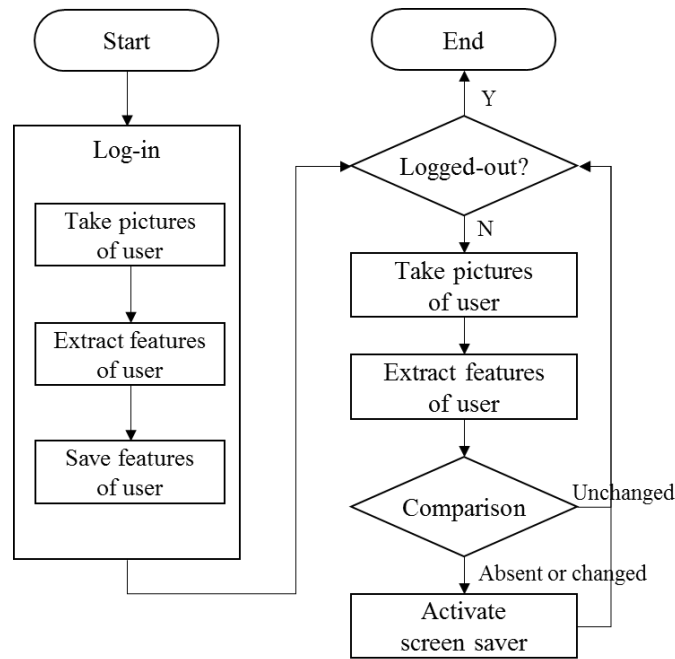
Start

Log-in

Take pictures of user

Extract features of user

Save features of user

End

Y

Logged-out?

N

Take pictures of user

Extract features of user

Comparison

Unchanged

Absent or changed

Activate screen saver